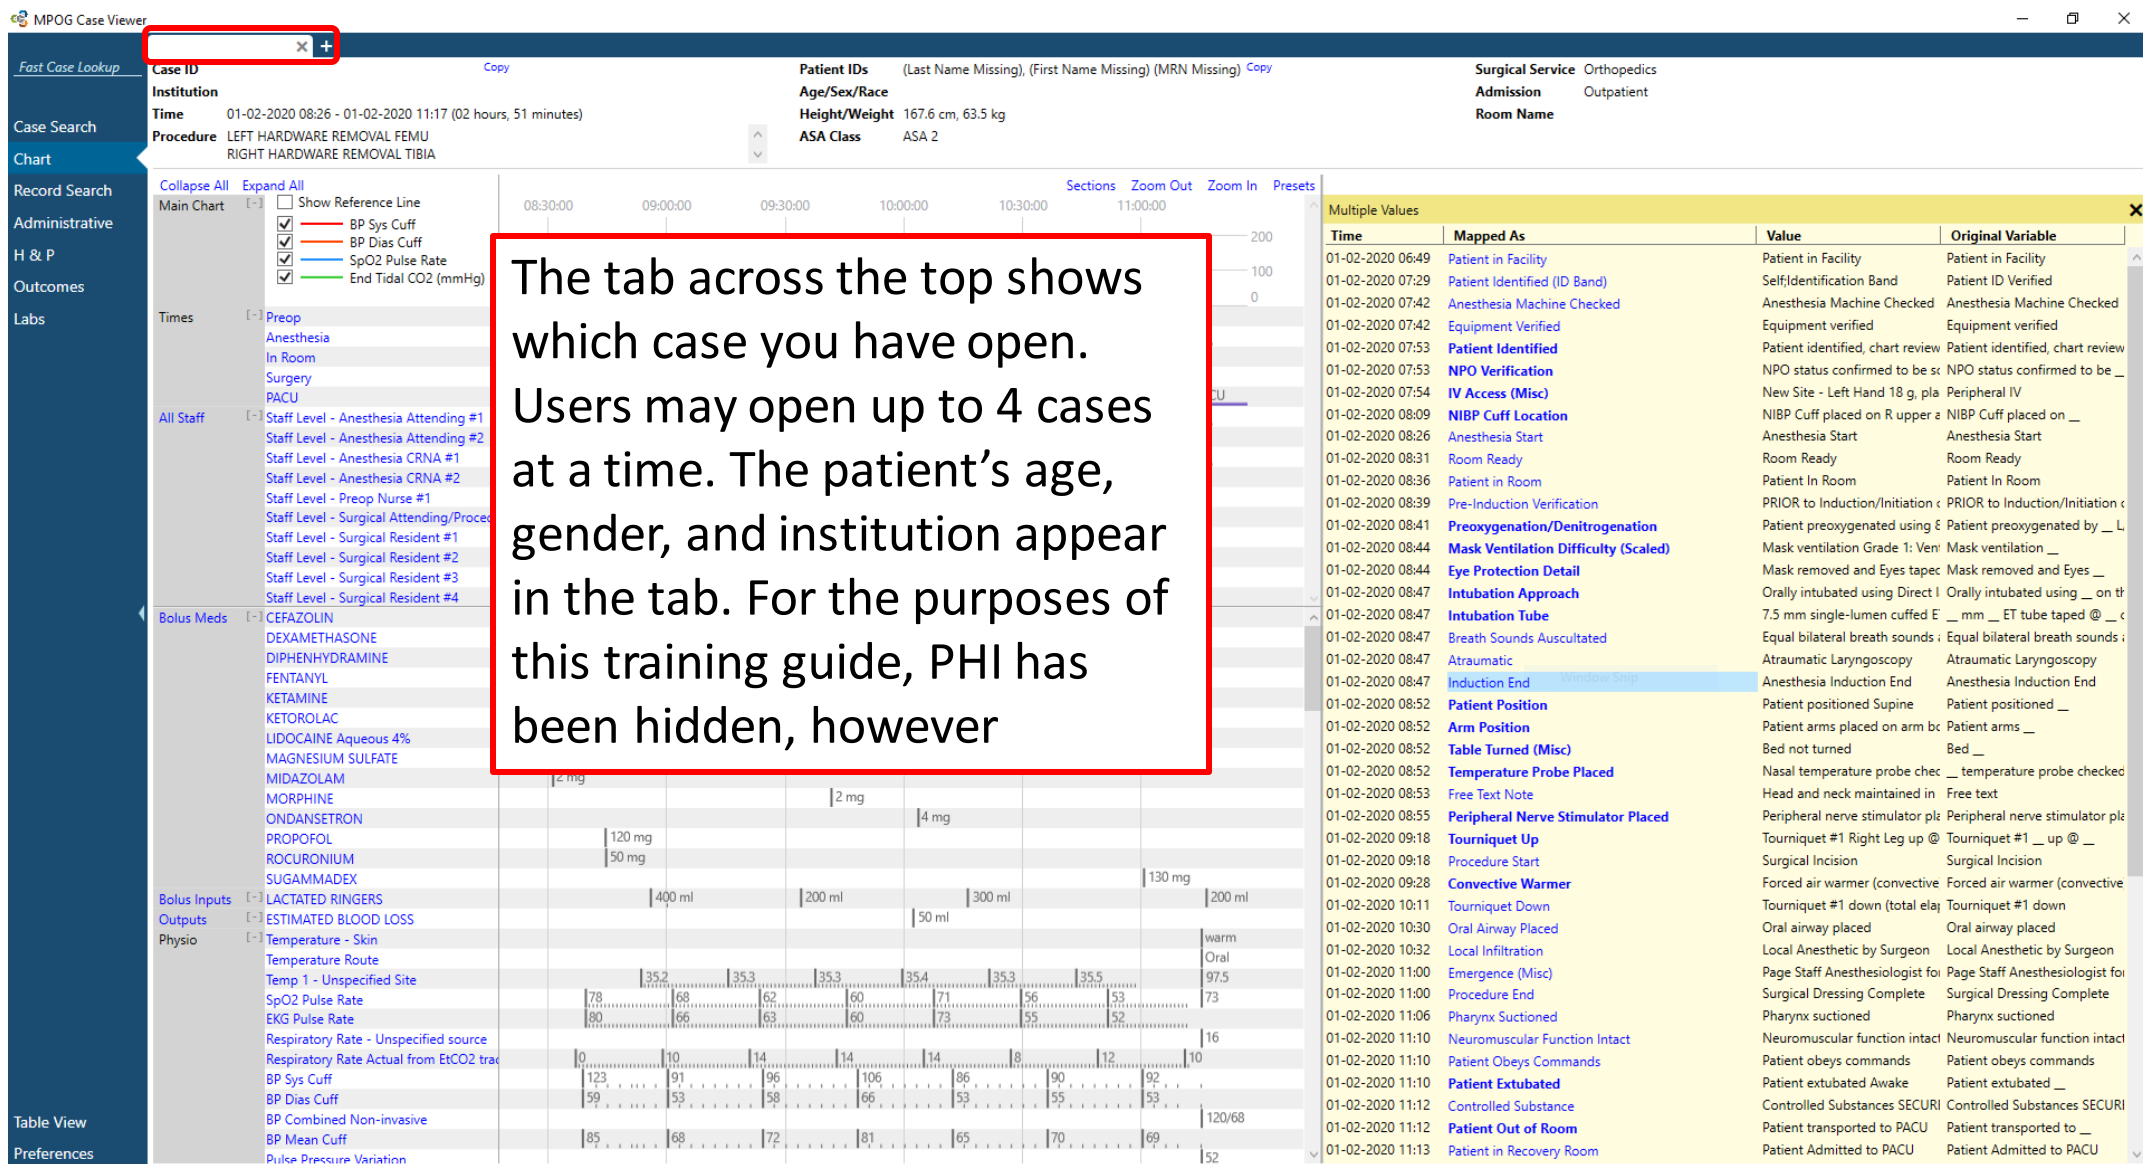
MPOG Case Viewer

Fast Case Lookup

Case Search
Chart
Record Search
Administrative
H & P
Outcomes
Labs

Table View
Preferences

Case ID Copy
Institution
Time 01-02-2020 08:26 - 01-02-2020 11:17 (02 hours, 51 minutes)
Procedure LEFT HARDWARE REMOVAL FEMU
RIGHT HARDWARE REMOVAL TIBIA

Patient IDs (Last Name Missing), (First Name Missing) (MRN Missing) Copy
Age/Sex/Race
Height/Weight 167.6 cm, 63.5 kg
ASA Class ASA 2

Surgical Service Orthopedics
Admission Outpatient
Room Name

Collapse All Expand All
Main Chart [-] Show Reference Line
BP Sys Cuff
BP Dias Cuff
SpO2 Pulse Rate
End Tidal CO2 (mmHg)

Sections Zoom Out Zoom In Presets

08:30:00 09:00:00 09:30:00 10:00:00 10:30:00 11:00:00

200 100 0

Times [-] Preop
Anesthesia
In Room
Surgery
PACU
All Staff [-] Staff Level - Anesthesia Attending #1
Staff Level - Anesthesia Attending #2
Staff Level - Anesthesia CRNA #1
Staff Level - Anesthesia CRNA #2
Staff Level - Preop Nurse #1
Staff Level - Surgical Attending/Proce
Staff Level - Surgical Resident #1
Staff Level - Surgical Resident #2
Staff Level - Surgical Resident #3
Staff Level - Surgical Resident #4
Bolus Meds [-] CEFAZOLIN
DEXAMETHASONE
DIPHENHYDRAMINE
FENTANYL
KETAMINE
KETOROLAC
LIDOCAINE Aqueous 4%
MAGNESIUM SULFATE
MIDAZOLAM
MORPHINE
ONDANSETRON
PROPOFOL
ROCURONIUM
SUGAMMADEX
Bolus Inputs [-] LACTATED RINGERS
Outputs [-] ESTIMATED BLOOD LOSS
Physio [-] Temperature - Skin
Temperature Route
Temp 1 - Unspecified Site
SpO2 Pulse Rate
EKG Pulse Rate
Respiratory Rate - Unspecified source
Respiratory Rate Actual from EtCO2 trac
BP Sys Cuff
BP Dias Cuff
BP Combined Non-invasive
BP Mean Cuff
Pulse Pressure Variation

2 mg 2 mg 4 mg 120 mg 50 mg 130 mg 400 ml 200 ml 300 ml 200 ml 50 ml warm Oral 35.2 35.3 35.3 35.4 35.3 35.5 97.5 78 68 62 60 71 56 53 73 80 66 63 60 73 55 52 16 0 10 14 14 14 8 12 10 123 91 96 106 86 90 92 59 53 58 66 53 55 53 120/68 85 68 72 81 65 70 69 52

The tab across the top shows which case you have open. Users may open up to 4 cases at a time. The patient’s age, gender, and institution appear in the tab. For the purposes of this training guide, PHI has been hidden, however

Multiple Values
| Time | Mapped As | Value | Original Variable |
|---|---|---|---|
| 01-02-2020 06:49 | Patient in Facility | Patient in Facility | Patient in Facility |
| 01-02-2020 07:29 | Patient Identified (ID Band) | Self;Identification Band | Patient ID Verified |
| 01-02-2020 07:42 | Anesthesia Machine Checked | Anesthesia Machine Checked | Anesthesia Machine Checked |
| 01-02-2020 07:42 | Equipment Verified | Equipment verified | Equipment verified |
| 01-02-2020 07:53 | Patient Identified | Patient identified, chart review | Patient identified, chart review |
| 01-02-2020 07:53 | NPO Verification | NPO status confirmed to be sc | NPO status confirmed to be _ |
| 01-02-2020 07:54 | IV Access (Misc) | New Site - Left Hand 18 g, pla | Peripheral IV |
| 01-02-2020 08:09 | NIBP Cuff Location | NIBP Cuff placed on R upper a | NIBP Cuff placed on _ |
| 01-02-2020 08:26 | Anesthesia Start | Anesthesia Start | Anesthesia Start |
| 01-02-2020 08:31 | Room Ready | Room Ready | Room Ready |
| 01-02-2020 08:36 | Patient in Room | Patient In Room | Patient In Room |
| 01-02-2020 08:39 | Pre-Induction Verification | PRIOR to Induction/Initiation c | PRIOR to Induction/Initiation c |
| 01-02-2020 08:41 | Preoxygenation/Denitrogenation | Patient preoxygenated using 8 | Patient preoxygenated by _ L |
| 01-02-2020 08:44 | Mask Ventilation Difficulty (Scaled) | Mask ventilation Grade 1: Ven | Mask ventilation _ |
| 01-02-2020 08:44 | Eye Protection Detail | Mask removed and Eyes taped | Mask removed and Eyes _ |
| 01-02-2020 08:47 | Intubation Approach | Orally intubated using Direct l | Orally intubated using _ on th |
| 01-02-2020 08:47 | Intubation Tube | 7.5 mm single-lumen cuffed E | _ mm _ ET tube taped @ _ |
| 01-02-2020 08:47 | Breath Sounds Auscultated | Equal bilateral breath sounds a | Equal bilateral breath sounds a |
| 01-02-2020 08:47 | Atraumatic | Atraumatic Laryngoscopy | Atraumatic Laryngoscopy |
| 01-02-2020 08:47 | Induction End | Anesthesia Induction End | Anesthesia Induction End |
| 01-02-2020 08:52 | Patient Position | Patient positioned Supine | Patient positioned _ |
| 01-02-2020 08:52 | Arm Position | Patient arms placed on arm bo | Patient arms _ |
| 01-02-2020 08:52 | Table Turned (Misc) | Bed not turned | Bed _ |
| 01-02-2020 08:52 | Temperature Probe Placed | Nasal temperature probe chec | _ temperature probe checked |
| 01-02-2020 08:53 | Free Text Note | Head and neck maintained in | Free text |
| 01-02-2020 08:55 | Peripheral Nerve Stimulator Placed | Peripheral nerve stimulator pla | Peripheral nerve stimulator pla |
| 01-02-2020 09:18 | Tourniquet Up | Tourniquet #1 Right Leg up @ | Tourniquet #1 _ up @ _ |
| 01-02-2020 09:18 | Procedure Start | Surgical Incision | Surgical Incision |
| 01-02-2020 09:28 | Convective Warmer | Forced air warmer (convective | Forced air warmer (convective |
| 01-02-2020 10:11 | Tourniquet Down | Tourniquet #1 down (total elap | Tourniquet #1 down |
| 01-02-2020 10:30 | Oral Airway Placed | Oral airway placed | Oral airway placed |
| 01-02-2020 10:32 | Local Infiltration | Local Anesthetic by Surgeon | Local Anesthetic by Surgeon |
| 01-02-2020 11:00 | Emergence (Misc) | Page Staff Anesthesiologist fo | Page Staff Anesthesiologist fo |
| 01-02-2020 11:00 | Procedure End | Surgical Dressing Complete | Surgical Dressing Complete |
| 01-02-2020 11:06 | Pharynx Suctioned | Pharynx suctioned | Pharynx suctioned |
| 01-02-2020 11:10 | Neuromuscular Function Intact | Neuromuscular function intact | Neuromuscular function intact |
| 01-02-2020 11:10 | Patient Obeys Commands | Patient obeys commands | Patient obeys commands |
| 01-02-2020 11:10 | Patient Extubated | Patient extubated Awake | Patient extubated _ |
| 01-02-2020 11:12 | Controlled Substance | Controlled Substances SECURI | Controlled Substances SECURI |
| 01-02-2020 11:12 | Patient Out of Room | Patient transported to PACU | Patient transported to _ |
| 01-02-2020 11:13 | Patient in Recovery Room | Patient Admitted to PACU | Patient Admitted to PACU |